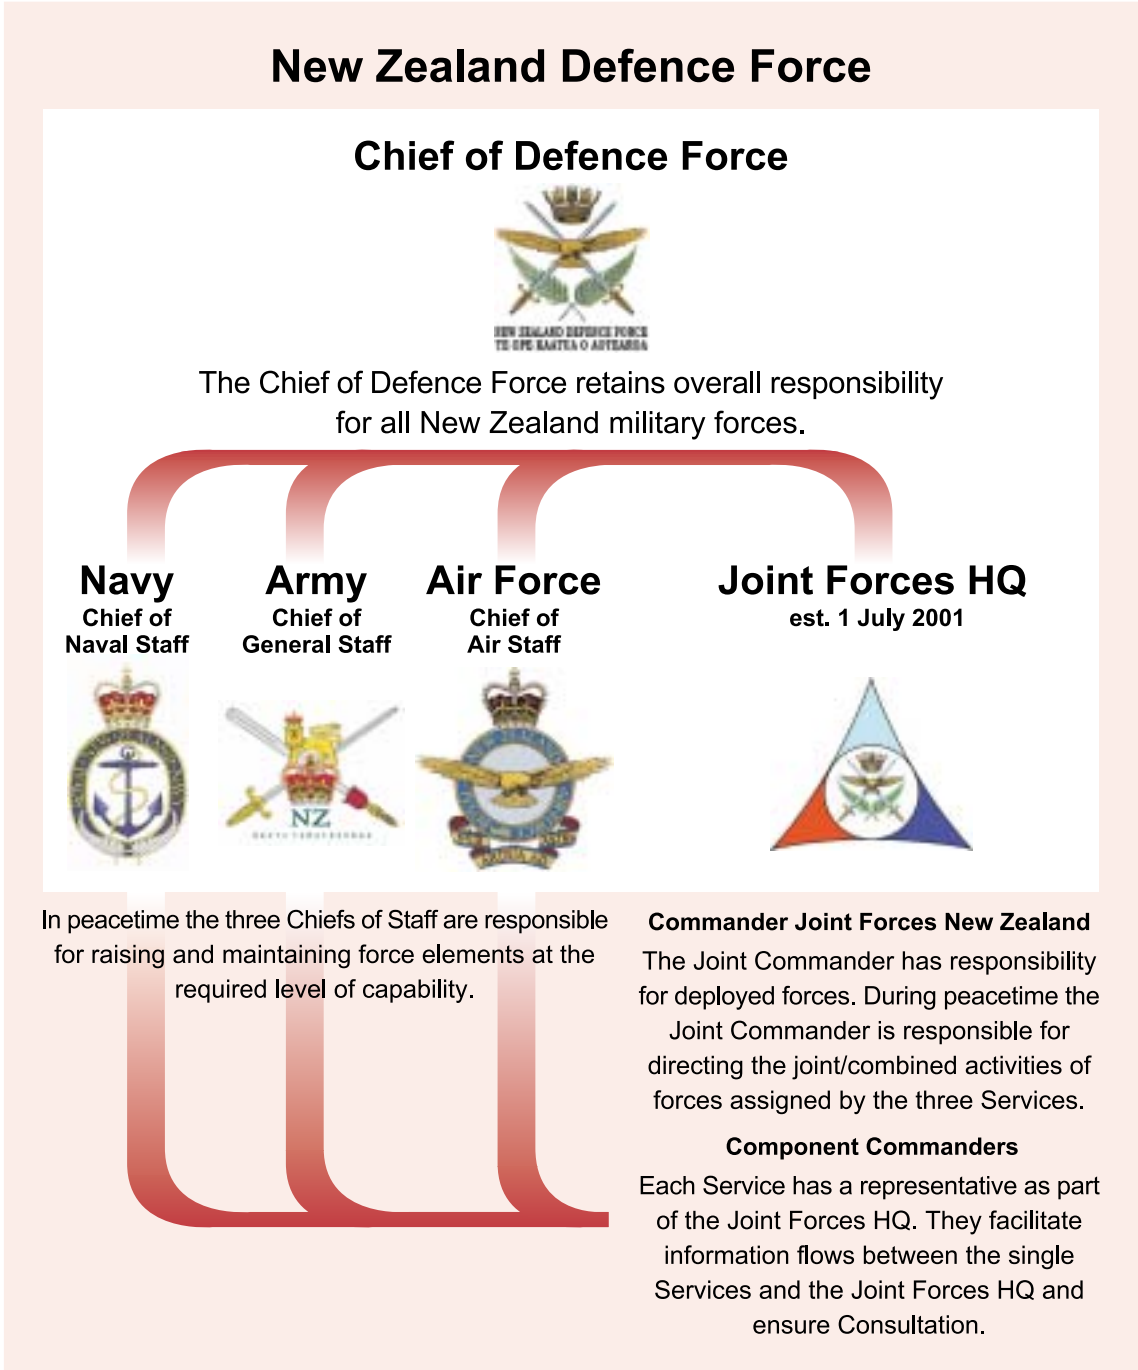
New Zealand Defence Force

Chief of Defence Force

NEW ZEALAND DEFENCE FORCE
TE OPE KAATUA O AOTEAROA

The Chief of Defence Force retains overall responsibility for all New Zealand military forces.

Navy
Chief of Naval Staff

Army
Chief of General Staff

Air Force
Chief of Air Staff

Joint Forces HQ
est. 1 July 2001

NZ

In peacetime the three Chiefs of Staff are responsible for raising and maintaining force elements at the required level of capability.

Commander Joint Forces New Zealand

The Joint Commander has responsibility for deployed forces. During peacetime the Joint Commander is responsible for directing the joint/combined activities of forces assigned by the three Services.

Component Commanders

Each Service has a representative as part of the Joint Forces HQ. They facilitate information flows between the single Services and the Joint Forces HQ and ensure Consultation.